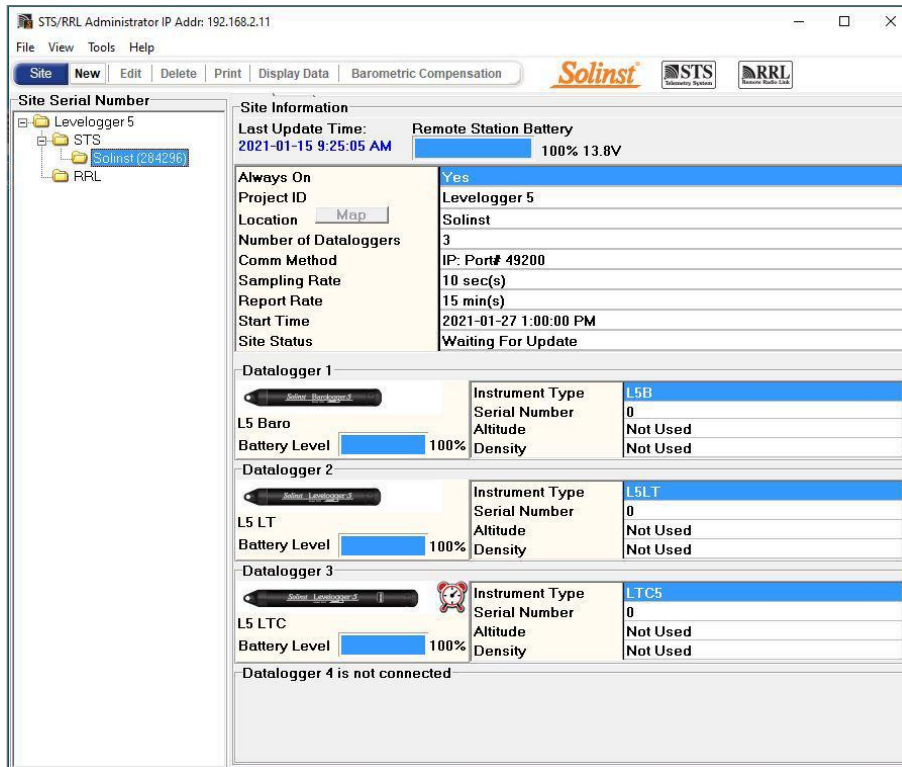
STS/RRL Administrator IP Addr: 192.168.2.11

File View Tools Help

Site New Edit Delete Print Display Data Barometric Compensation

Solinst STS Telemetry System RRL Remote Radio Link

Site Serial Number

Levelogger 5
STS
Solinst (284296)
RRL

Site Information

Last Update Time: 2021-01-15 9:25:05 AM

Remote Station Battery 100% 13.8V

| | |
|---|---|
| Always On | Yes |
| Project ID | Levelogger 5 |
| Location Map | Solinst |
| Number of Dataloggers | 3 |
| Comm Method | IP: Port# 49200 |
| Sampling Rate | 10 sec(s) |
| Report Rate | 15 min(s) |
| Start Time | 2021-01-27 1:00:00 PM |
| Site Status | Waiting For Update |

Datalogger 1

Solinst Barologger 5

L5 Baro

Battery Level 100%

| | |
|---|---|
| Instrument Type | L5B |
| Serial Number | 0 |
| Altitude | Not Used |
| Density | Not Used |

Datalogger 2

Solinst Levelogger 5

L5 LT

Battery Level 100%

| | |
|---|---|
| Instrument Type | L5LT |
| Serial Number | 0 |
| Altitude | Not Used |
| Density | Not Used |

Datalogger 3

Solinst Levelogger 5

L5 LTC

Battery Level 100%

| | |
|---|---|
| Instrument Type | LTC5 |
| Serial Number | 0 |
| Altitude | Not Used |
| Density | Not Used |

Datalogger 4 is not connected